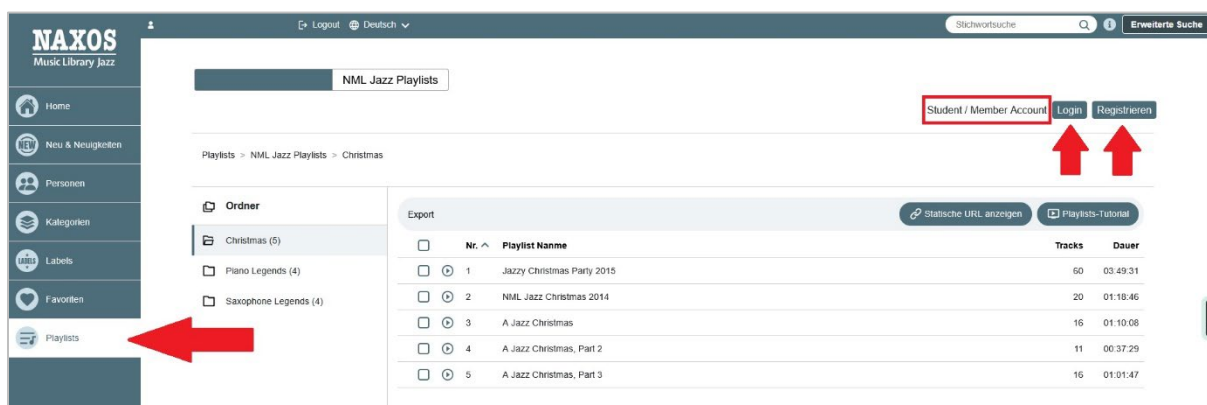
NAXOS
Music Library Jazz

Logout Deutsch

Stichwortsuche

Erweiterte Suche

Home
Neu & Neuigkeiten
Personen
Kategorien
Labels
Favoriten
Playlists

NML Jazz Playlists

Student / Member Account Login Registrieren

Playlists > NML Jazz Playlists > Christmas

Ordner
Christmas (5)
Piano Legends (4)
Saxophone Legends (4)

Export
Statische URL anzeigen
Playlists-Tutorial

| | Nr. | Playlist Nanme | Tracks | Dauer |
|---|---|---|---|---|
| | 1 | Jazzy Christmas Party 2015 | 60 | 03:49:31 |
| | 2 | NML Jazz Christmas 2014 | 20 | 01:18:46 |
| | 3 | A Jazz Christmas | 16 | 01:10:08 |
| | 4 | A Jazz Christmas, Part 2 | 11 | 00:37:29 |
| | 5 | A Jazz Christmas, Part 3 | 16 | 01:01:47 |